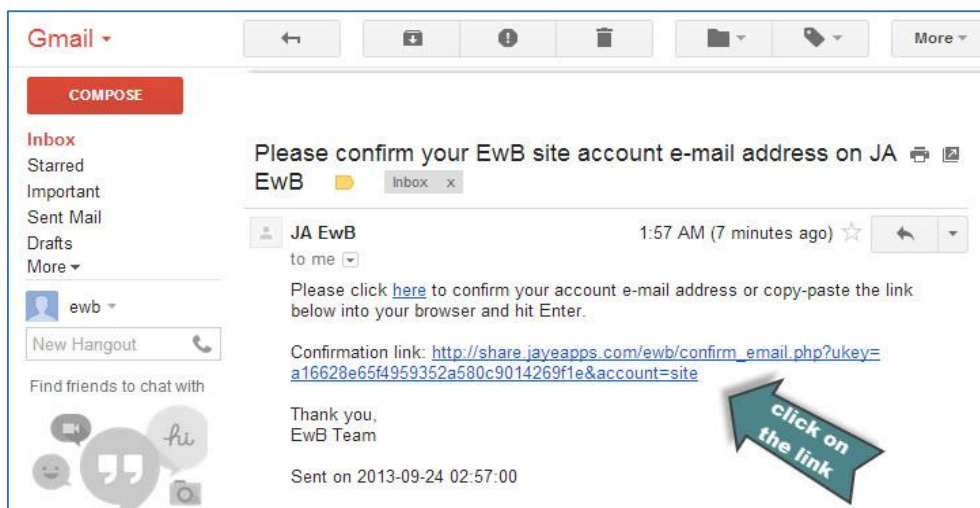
Gmail ▾

More ▾

COMPOSE

Inbox
Starred
Important
Sent Mail
Drafts
More ▾

ewb ▾

New Hangout

Find friends to chat with

hi

Please confirm your EwB site account e-mail address on JA EwB

Inbox x

JA EwB

1:57 AM (7 minutes ago)

to me

Please click here to confirm your account e-mail address or copy-paste the link below into your browser and hit Enter.

Confirmation link: http://share.jayeapps.com/ewb/confirm_email.php?ukey=a16628e65f4959352a580c9014269f1e&account=site

Thank you,
EwB Team

Sent on 2013-09-24 02:57:00

click on the link